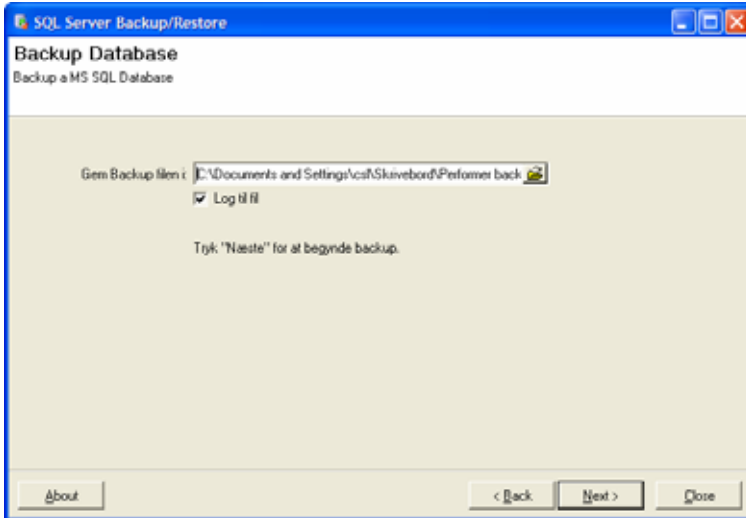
SQL Server Backup/Restore

Backup Database
Backup a MS SQL Database

Gem Backup filen i: C:\Documents and Settings\csl\Skrivebord\Performer back

Log til fil

Tryk "Næste" for at begynde backup.

About

< Back

Next >

Close